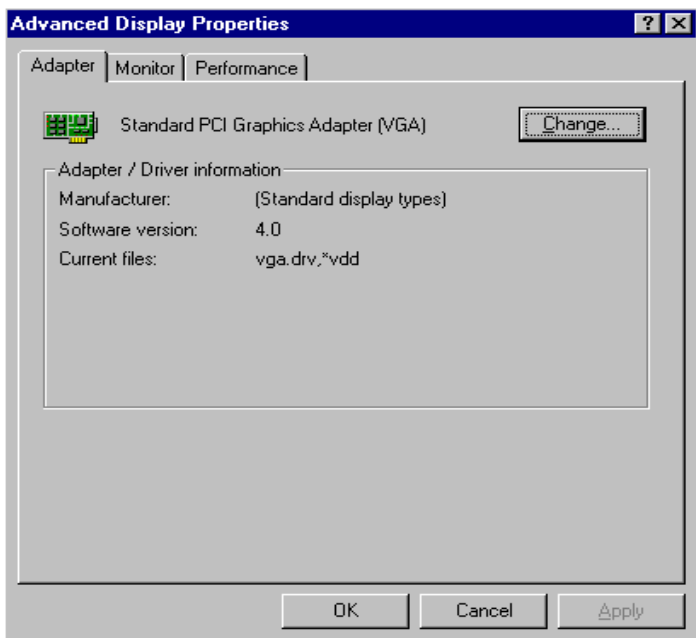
Advanced Display Properties

? X

Adapter | Monitor | Performance

Standard PCI Graphics Adapter (VGA)

Change...

Adapter / Driver information

| | |
|---|---|
| Manufacturer: | (Standard display types) |
| Software version: | 4.0 |
| Current files: | vga.drv,*vdd |

OK Cancel Apply